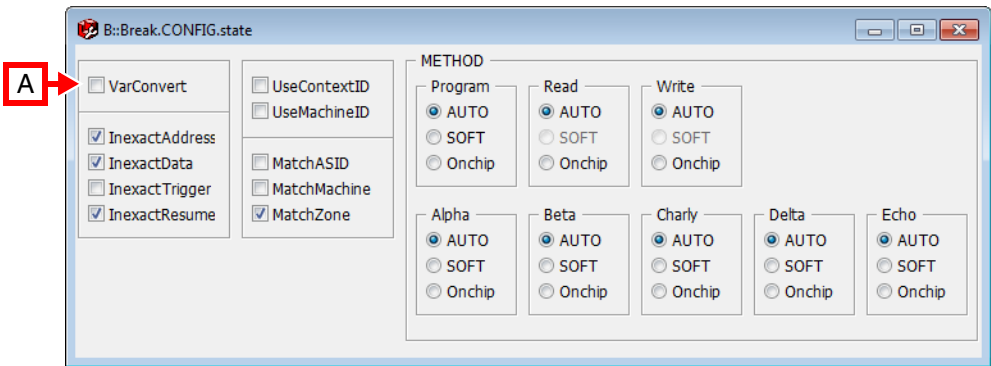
B::Break.CONFIG.state

A

VarConvert

InexactAddress
InexactData
InexactTrigger
InexactResume

UseContextID
UseMachineID

MatchASID
MatchMachine
MatchZone

METHOD

Program
AUTO
SOFT
Onchip

Read
AUTO
SOFT
Onchip

Write
AUTO
SOFT
Onchip

Alpha
AUTO
SOFT
Onchip

Beta
AUTO
SOFT
Onchip

Charly
AUTO
SOFT
Onchip

Delta
AUTO
SOFT
Onchip

Echo
AUTO
SOFT
Onchip